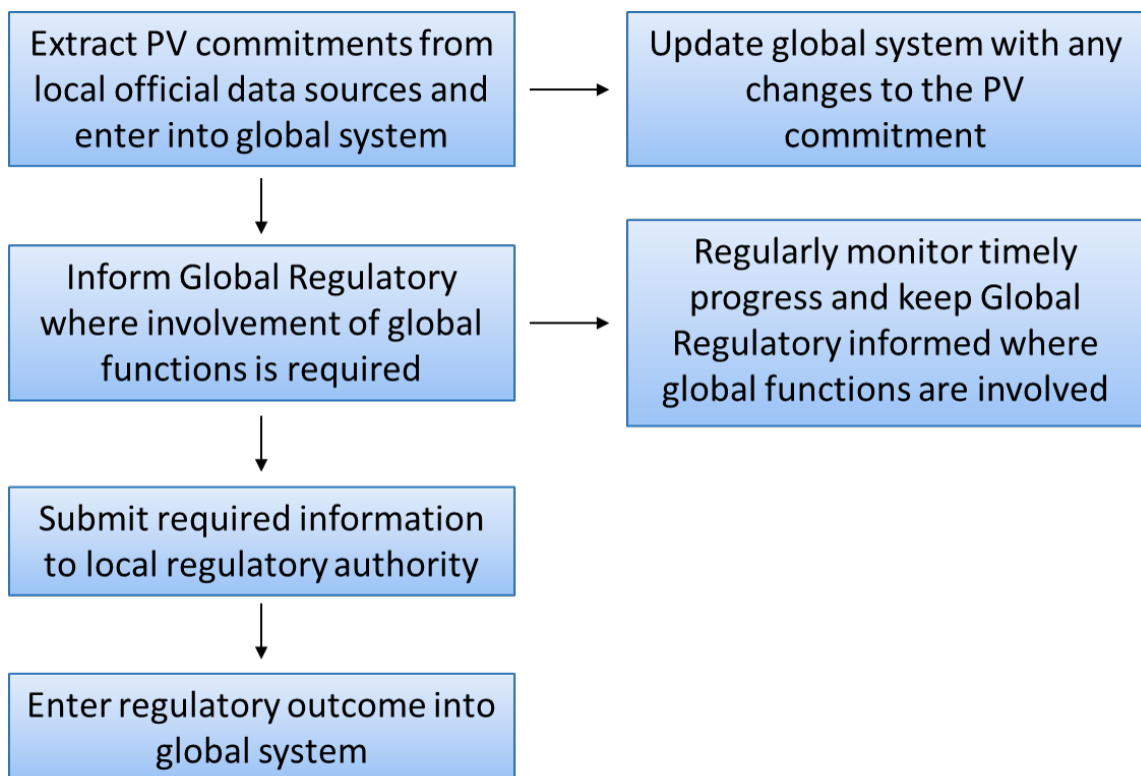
Extract PV commitments from local official data sources and enter into global system

Update global system with any changes to the PV commitment

Inform Global Regulatory where involvement of global functions is required

Regularly monitor timely progress and keep Global Regulatory informed where global functions are involved

Submit required information to local regulatory authority

Enter regulatory outcome into global system